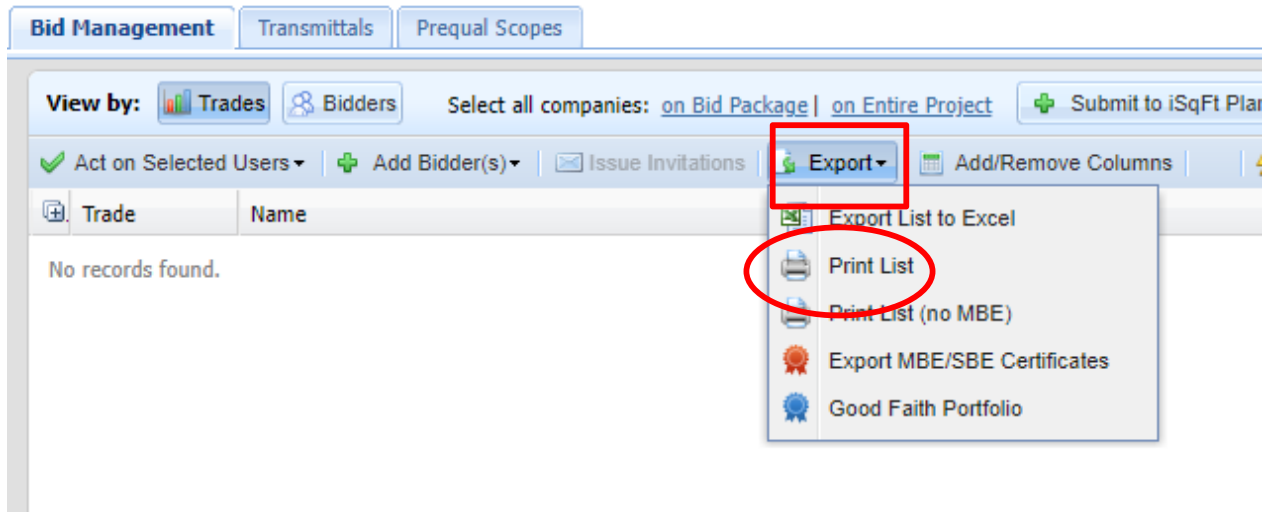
Bid Management | Transmittals | Prequal Scopes

View by: Trades Bidders Select all companies: on Bid Package | on Entire Project Submit to iSqFt Plan

Act on Selected Users ▾ | Add Bidder(s) ▾ | Issue Invitations | Export ▾ | Add/Remove Columns

Trade | Name

No records found.

Export List to Excel
Print List
Print List (no MBE)
Export MBE/SBE Certificates
Good Faith Portfolio